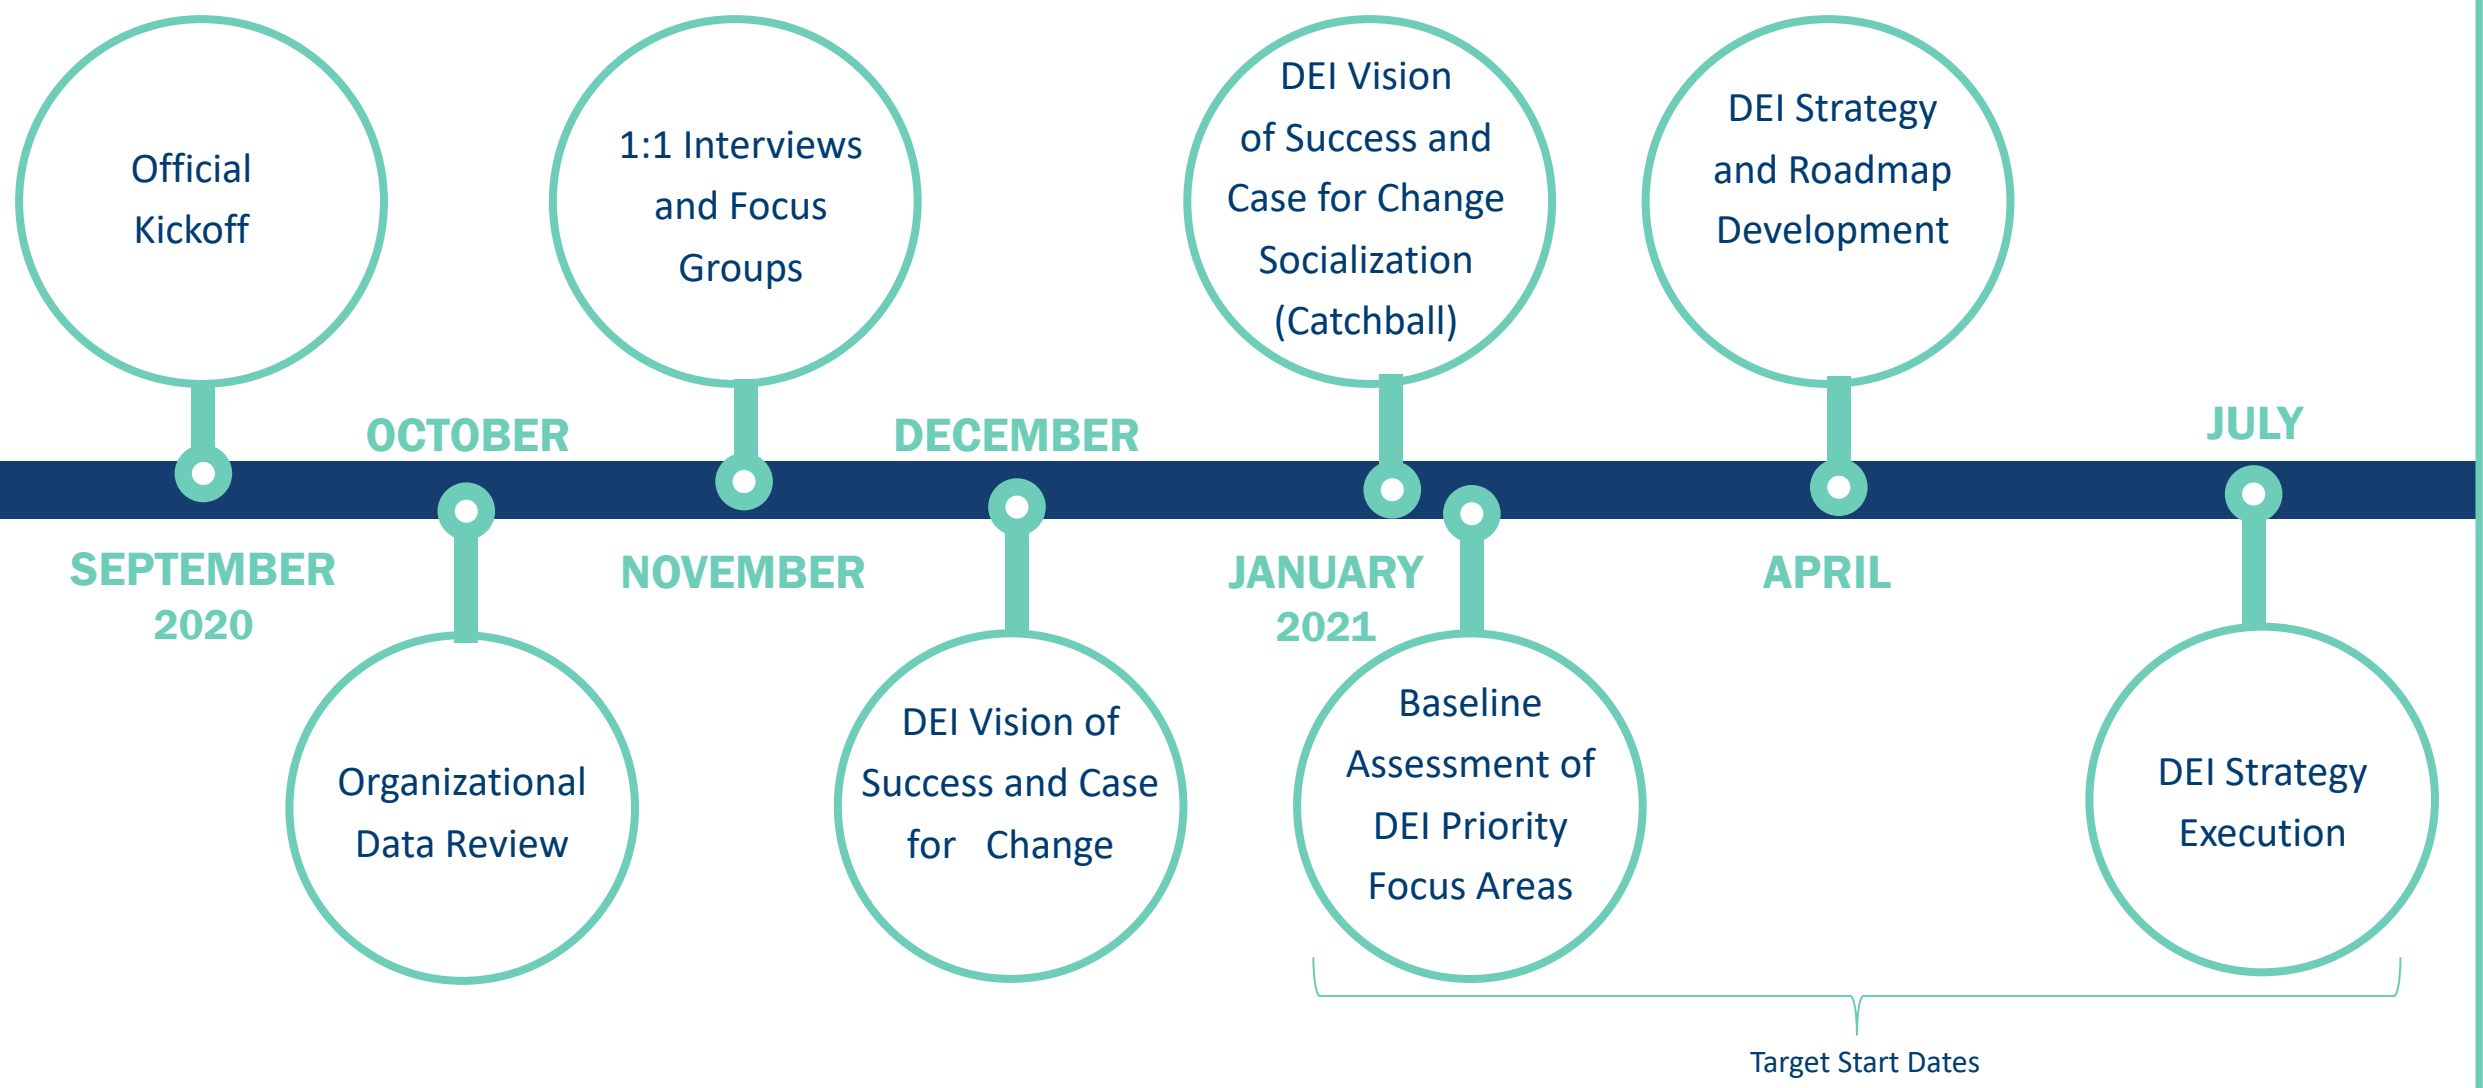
Official Kickoff

SEPTEMBER 2020

OCTOBER

Organizational Data Review

1:1 Interviews and Focus Groups

NOVEMBER

DECEMBER

DEI Vision of Success and Case for Change

DEI Vision of Success and Case for Change Socialization (Catchball)

JANUARY 2021

Baseline Assessment of DEI Priority Focus Areas

DEI Strategy and Roadmap Development

APRIL

JULY

DEI Strategy Execution

Target Start Dates